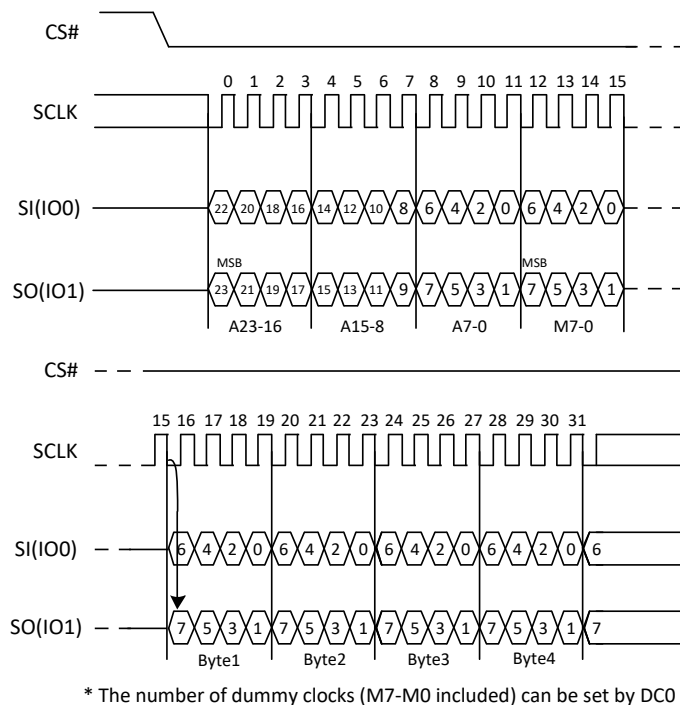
CS#

0 1 2 3 4 5 6 7 8 9 10 11 12 13 14 15

SCLK

SI(IO0)

22 20 18 16 14 12 10 8 6 4 2 0 6 4 2 0

MSB

MSB

SO(IO1)

23 21 19 17 15 13 11 9 7 5 3 1 7 5 3 1

A23-16 A15-8 A7-0 M7-0

CS#

15 16 17 18 19 20 21 22 23 24 25 26 27 28 29 30 31

SCLK

SI(IO0)

6 4 2 0 6 4 2 0 6 4 2 0 6 4 2 0 6

SO(IO1)

7 5 3 1 7 5 3 1 7 5 3 1 7 5 3 1 7

Byte1 Byte2 Byte3 Byte4

* The number of dummy clocks (M7-M0 included) can be set by DC0